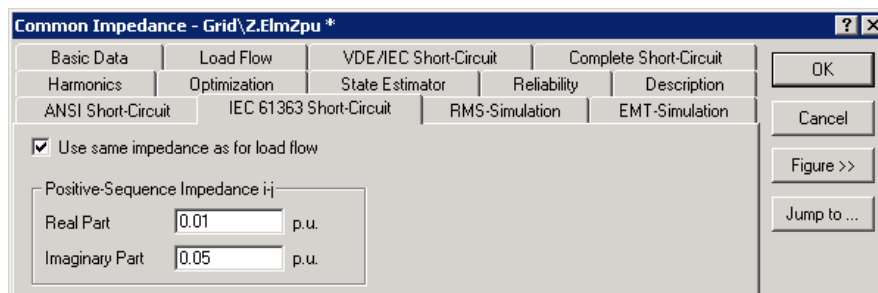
Common Impedance - Grid\Z.ElmZpu *

?

Basic Data | Load Flow | VDE/IEC Short-Circuit | Complete Short-Circuit
Harmonics | Optimization | State Estimator | Reliability | Description
ANSI Short-Circuit | IEC 61363 Short-Circuit | RMS-Simulation | EMT-Simulation

OK

Cancel

Figure >>

Jump to ...

Use same impedance as for load flow

Positive-Sequence Impedance i-j

Real Part 0.01 p.u.

Imaginary Part 0.05 p.u.